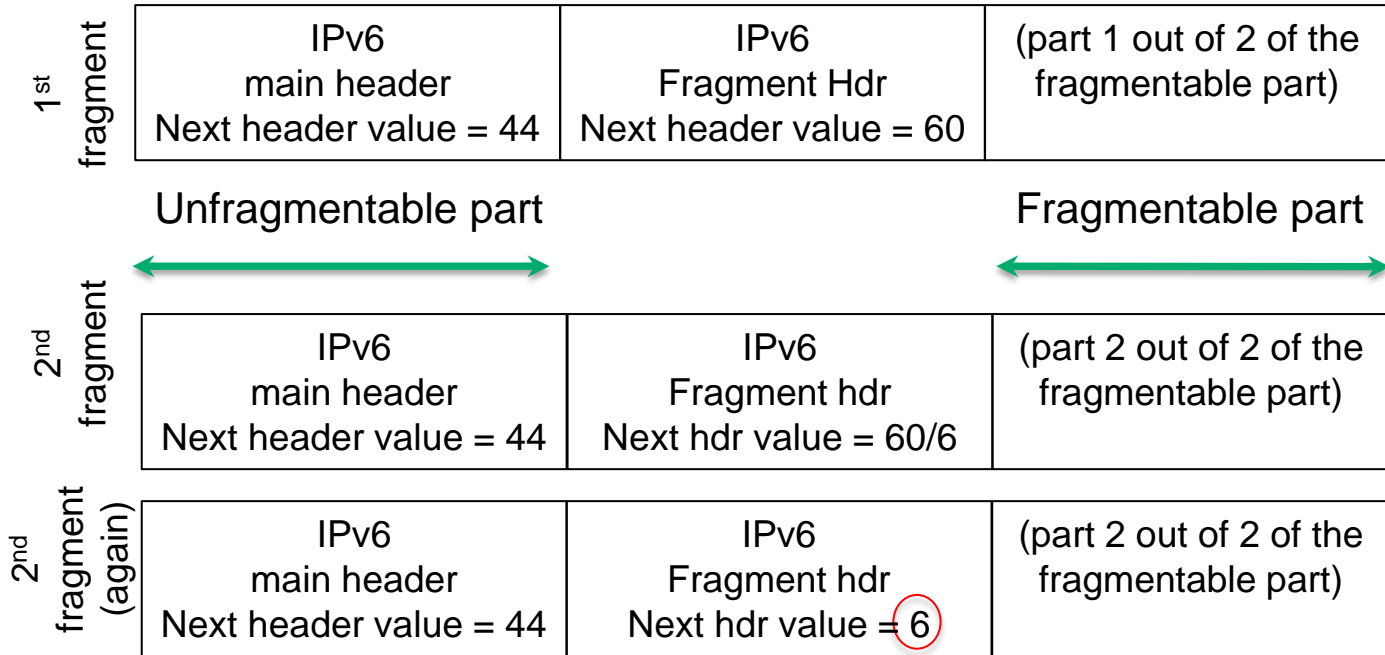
$1^{st}$ fragment

| IPv6 main header Next header value = 44 | IPv6 Fragment Hdr Next header value = 60 | (part 1 out of 2 of the fragmentable part) |
|---|---|---|

Unfragmentable part

Fragmentable part

$2^{nd}$ fragment

| IPv6 main header Next header value = 44 | IPv6 Fragment hdr Next hdr value = 60/6 | (part 2 out of 2 of the fragmentable part) |
|---|---|---|

$2^{nd}$ fragment (again)

| IPv6 main header Next header value = 44 | IPv6 Fragment hdr Next hdr value = 6 | (part 2 out of 2 of the fragmentable part) |
|---|---|---|